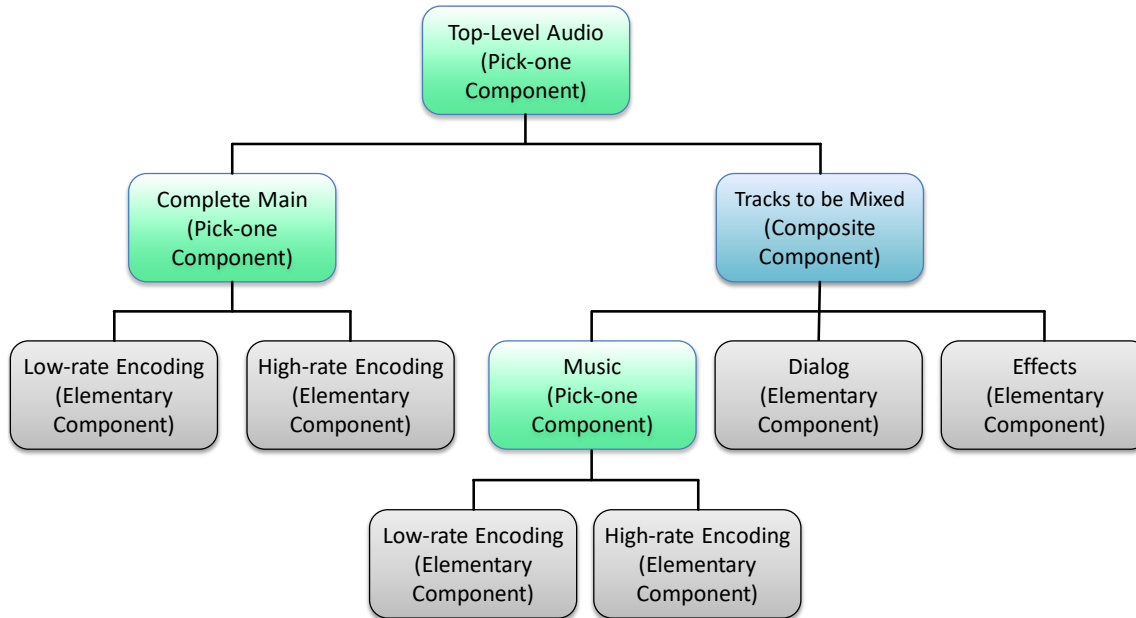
Top-Level Audio (Pick-one Component)

Complete Main (Pick-one Component)

Tracks to be Mixed (Composite Component)

Low-rate Encoding (Elementary Component)

High-rate Encoding (Elementary Component)

Music (Pick-one Component)

Dialog (Elementary Component)

Effects (Elementary Component)

Low-rate Encoding (Elementary Component)

High-rate Encoding (Elementary Component)